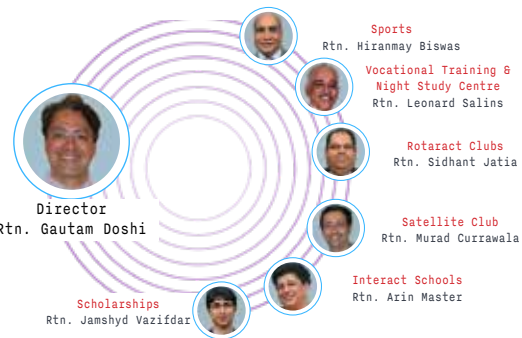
Sports
Rtn. Hiranmay Biswas

Vocational Training & Night Study Centre
Rtn. Leonard Salins

Director
Rtn. Gautam Doshi

Rotaract Clubs
Rtn. Sidhant Jatia

Satellite Club
Rtn. Murad Currawala

Interact Schools
Rtn. Arin Master

Scholarships
Rtn. Jamshyd Vazifdar